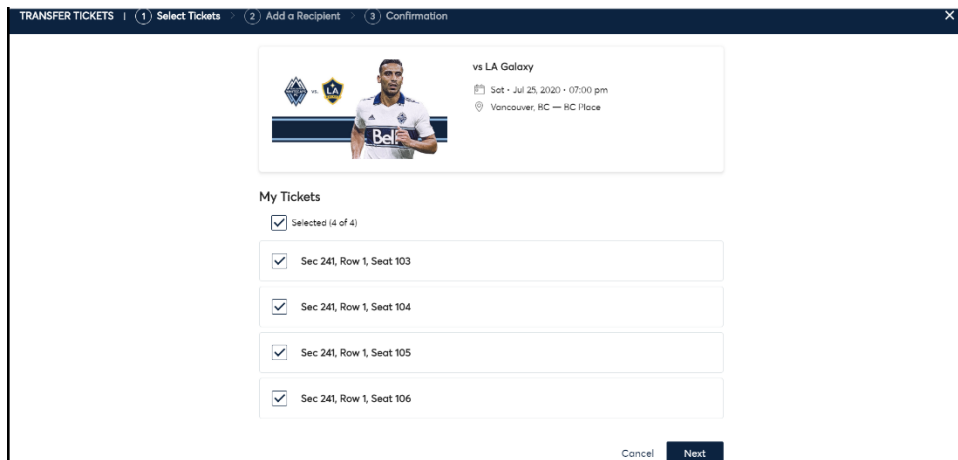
TRANSFER TICKETS | (1) Select Tickets > (2) Add a Recipient > (3) Confirmation

×

vs. LA

Bell

vs LA Galaxy

Sat • Jul 25, 2020 • 07:00 pm

Vancouver, BC — BC Place

My Tickets

Selected (4 of 4)

Sec 241, Row 1, Seat 103

Sec 241, Row 1, Seat 104

Sec 241, Row 1, Seat 105

Sec 241, Row 1, Seat 106

Cancel Next